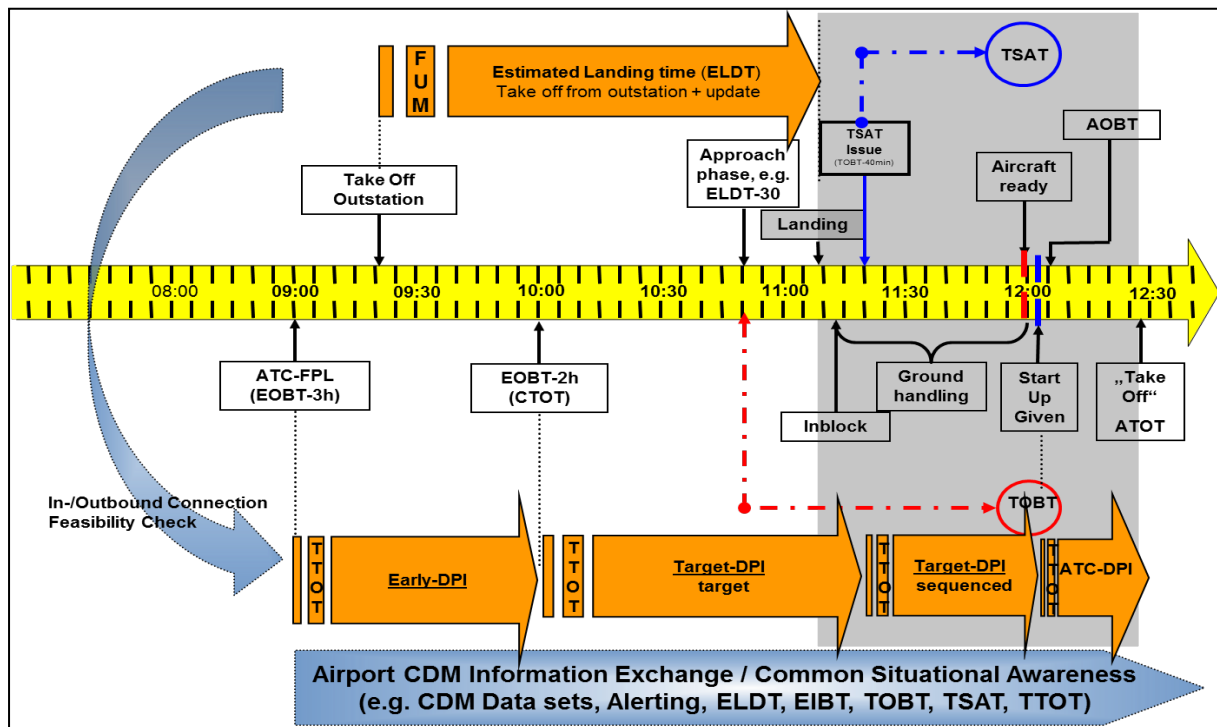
FUM

Estimated Landing time (ELDT)
Take off from outstation + update

TSAT

TSAT Issue (TOBT-40min)

AOBT

Take Off Outstation

Approach phase, e.g. ELDT-30

Aircraft ready

Landing

08:00
09:00
09:30
10:00
10:30
11:00
11:30
12:00
12:30

ATC-FPL (EOBT-3h)

EOBT-2h (CTOT)

Ground handling

Inblock

Start Up Given

„Take Off“ ATOT

In-/Outbound Connection Feasibility Check

TOBT

TTOT

Early-DPI

TTOT

Target-DPI target

TTOT

Target-DPI sequenced

TTOT

ATC-DPI

Airport CDM Information Exchange / Common Situational Awareness
(e.g. CDM Data sets, Alerting, ELDT, EIBT, TOBT, TSAT, TTOT)